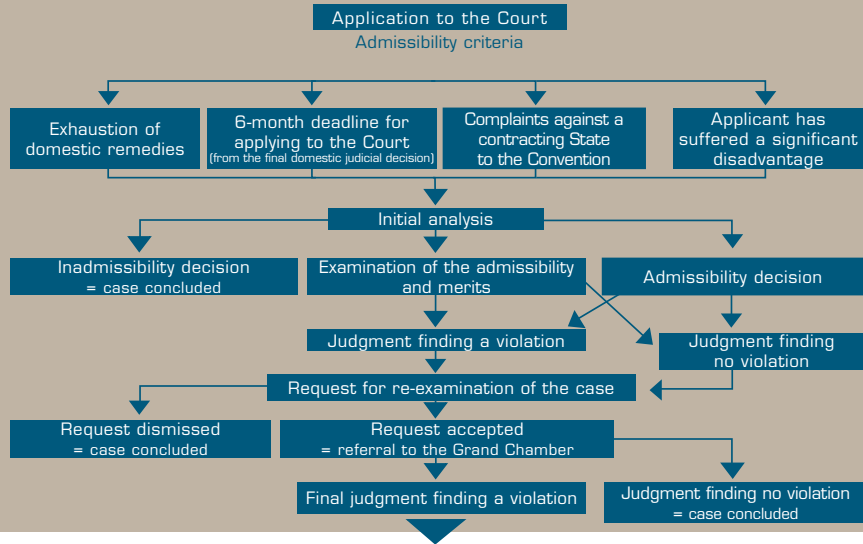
Application to the Court
Admissibility criteria

Exhaustion of domestic remedies

6-month deadline for applying to the Court
(from the final domestic judicial decision)

Complaints against a contracting State to the Convention

Applicant has suffered a significant disadvantage

Initial analysis

Inadmissibility decision
= case concluded

Examination of the admissibility and merits

Admissibility decision

Judgment finding a violation

Judgment finding no violation

Request for re-examination of the case

Request dismissed
= case concluded

Request accepted
= referral to the Grand Chamber

Final judgment finding a violation

Judgment finding no violation
= case concluded